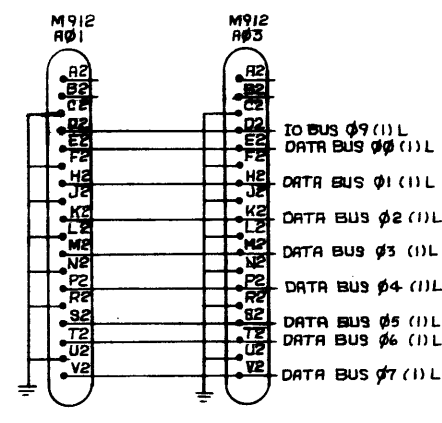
M912
A01

A2
B2
C2
D2
E2
F2
H2
J2
K2
L2
M2
N2
P2
R2
S2
T2
U2
V2

M912
A03

A2
B2
C2
D2
E2
F2
H2
J2
K2
L2
M2
N2
P2
R2
S2
T2
U2
V2

IO BUS Ø9 (1) L
DATA BUS ØØ (1) L
DATA BUS Ø1 (1) L
DATA BUS Ø2 (1) L
DATA BUS Ø3 (1) L
DATA BUS Ø4 (1) L
DATA BUS Ø5 (1) L
DATA BUS Ø6 (1) L
DATA BUS Ø7 (1) L